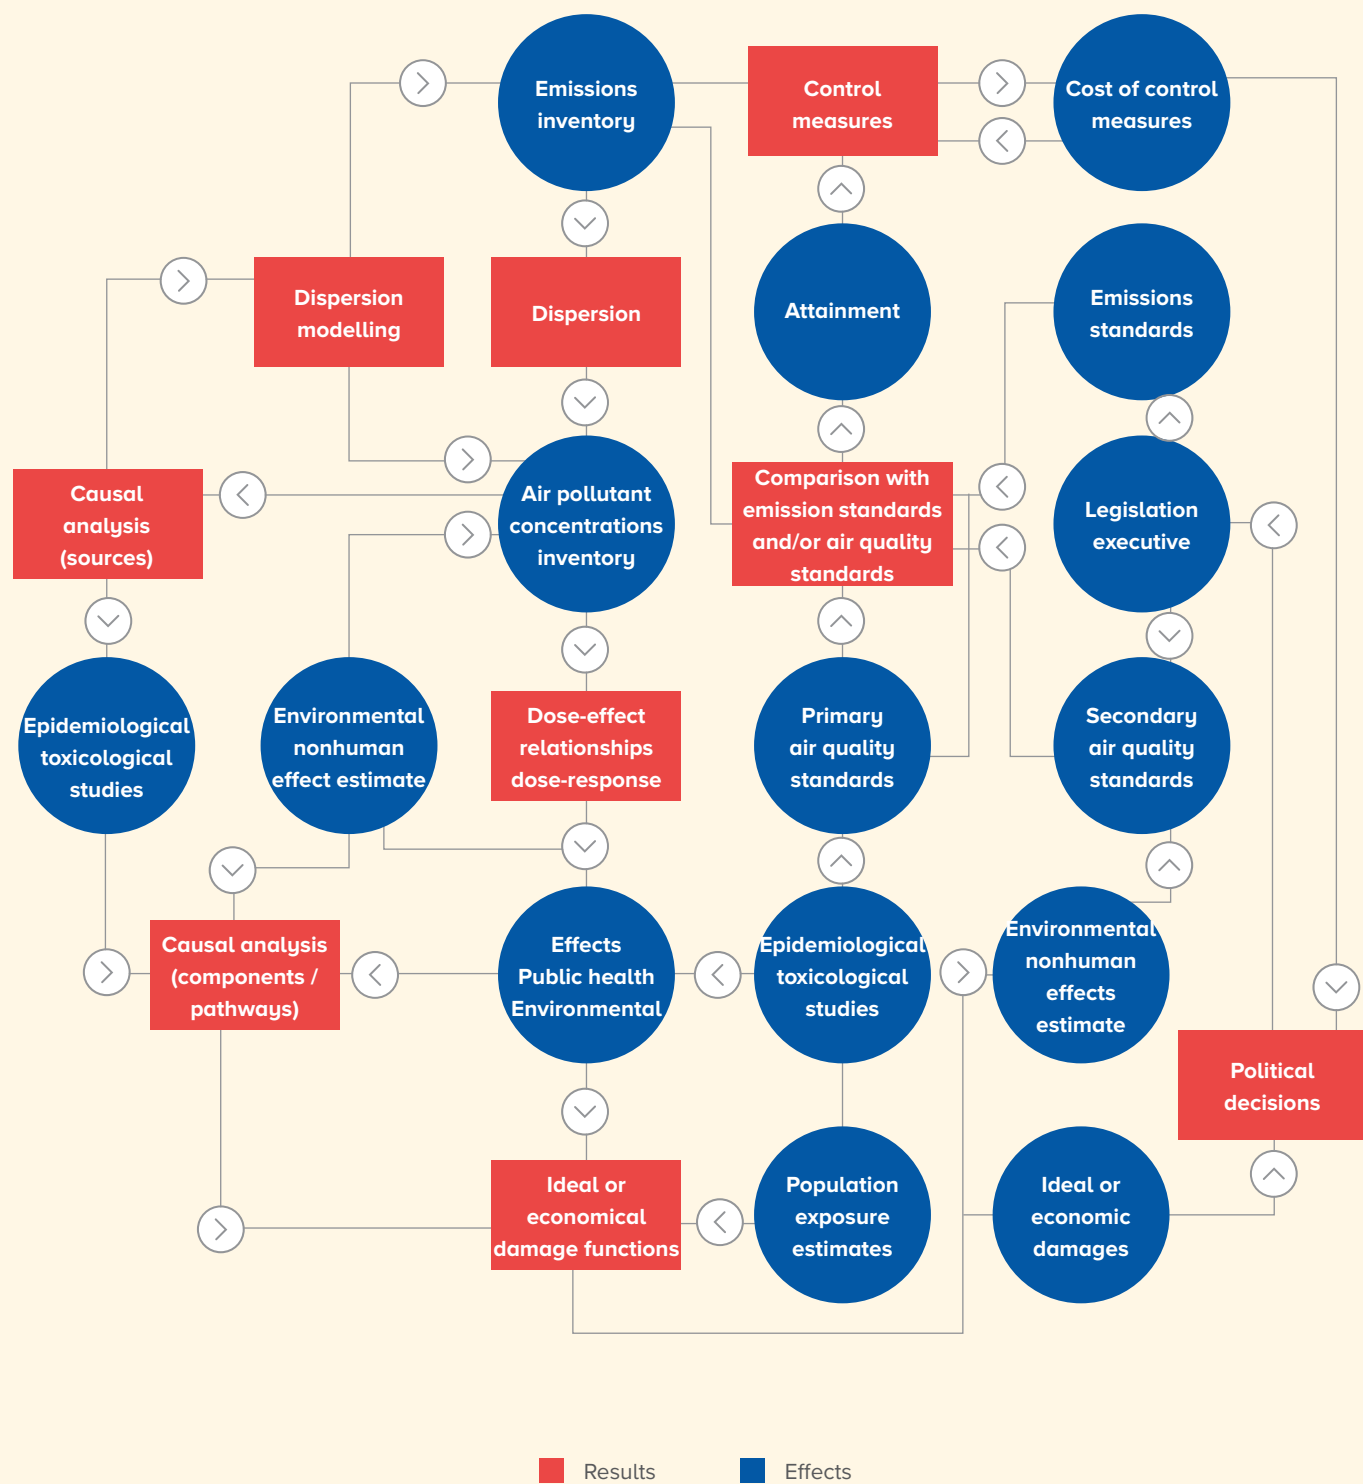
Emissions inventory

Control measures

Cost of control measures

Dispersion modelling

Dispersion

Attainment

Emissions standards

Causal analysis (sources)

Air pollutant concentrations inventory

Comparison with emission standards and/or air quality standards

Legislation executive

Epidemiological toxicological studies

Environmental nonhuman effect estimate

Dose-effect relationships dose-response

Primary air quality standards

Secondary air quality standards

Causal analysis (components / pathways)

Effects Public health Environmental

Epidemiological toxicological studies

Environmental nonhuman effects estimate

Political decisions

Ideal or economical damage functions

Population exposure estimates

Ideal or economic damages

Results

Effects